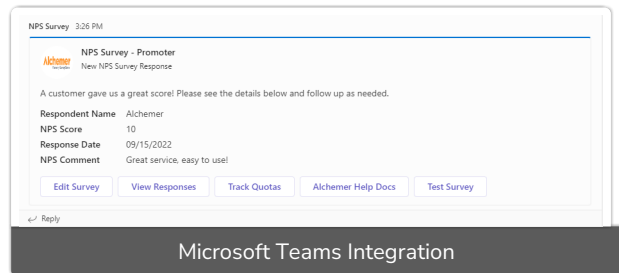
NPS Survey 3:26 PM

Alchemer

NPS Survey - Promoter
New NPS Survey Response

A customer gave us a great score! Please see the details below and follow up as needed.

| | |
|---|---|
| Respondent Name | Alchemer |
| NPS Score | 10 |
| Response Date | 09/15/2022 |
| NPS Comment | Great service, easy to use! |

Edit Survey | View Responses | Track Quotas | Alchemer Help Docs | Test Survey

Reply

Microsoft Teams Integration